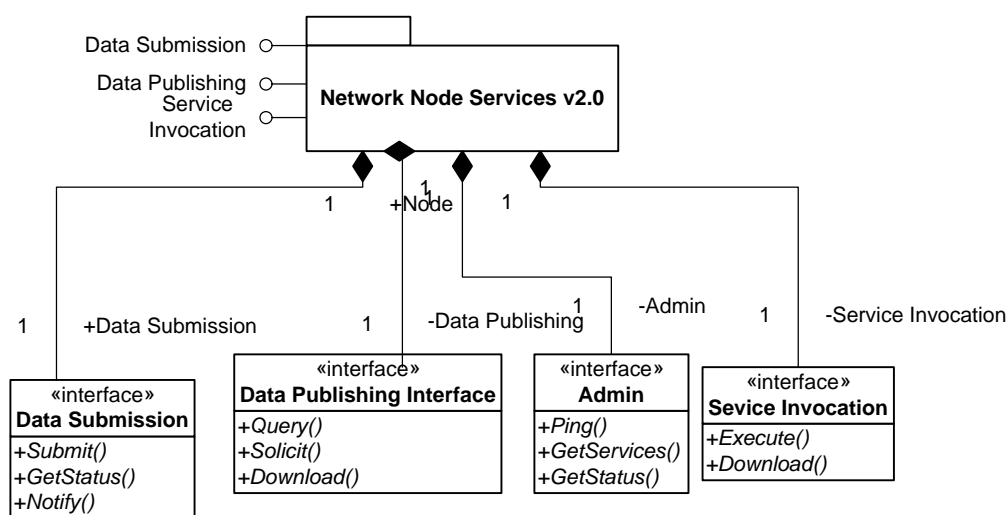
Data Submission
Data Publishing
Service Invocation

Network Node Services v2.0

1
1
1
+Node
1

1 +Data Submission
1 -Data Publishing
1 -Admin
1 -Service Invocation

«interface»
Data Submission
+Submit()
+GetStatus()
+Notify()

«interface»
Data Publishing Interface
+Query()
+Solicit()
+Download()

«interface»
Admin
+Ping()
+GetServices()
+GetStatus()

«interface»
Sevice Invocation
+Execute()
+Download()